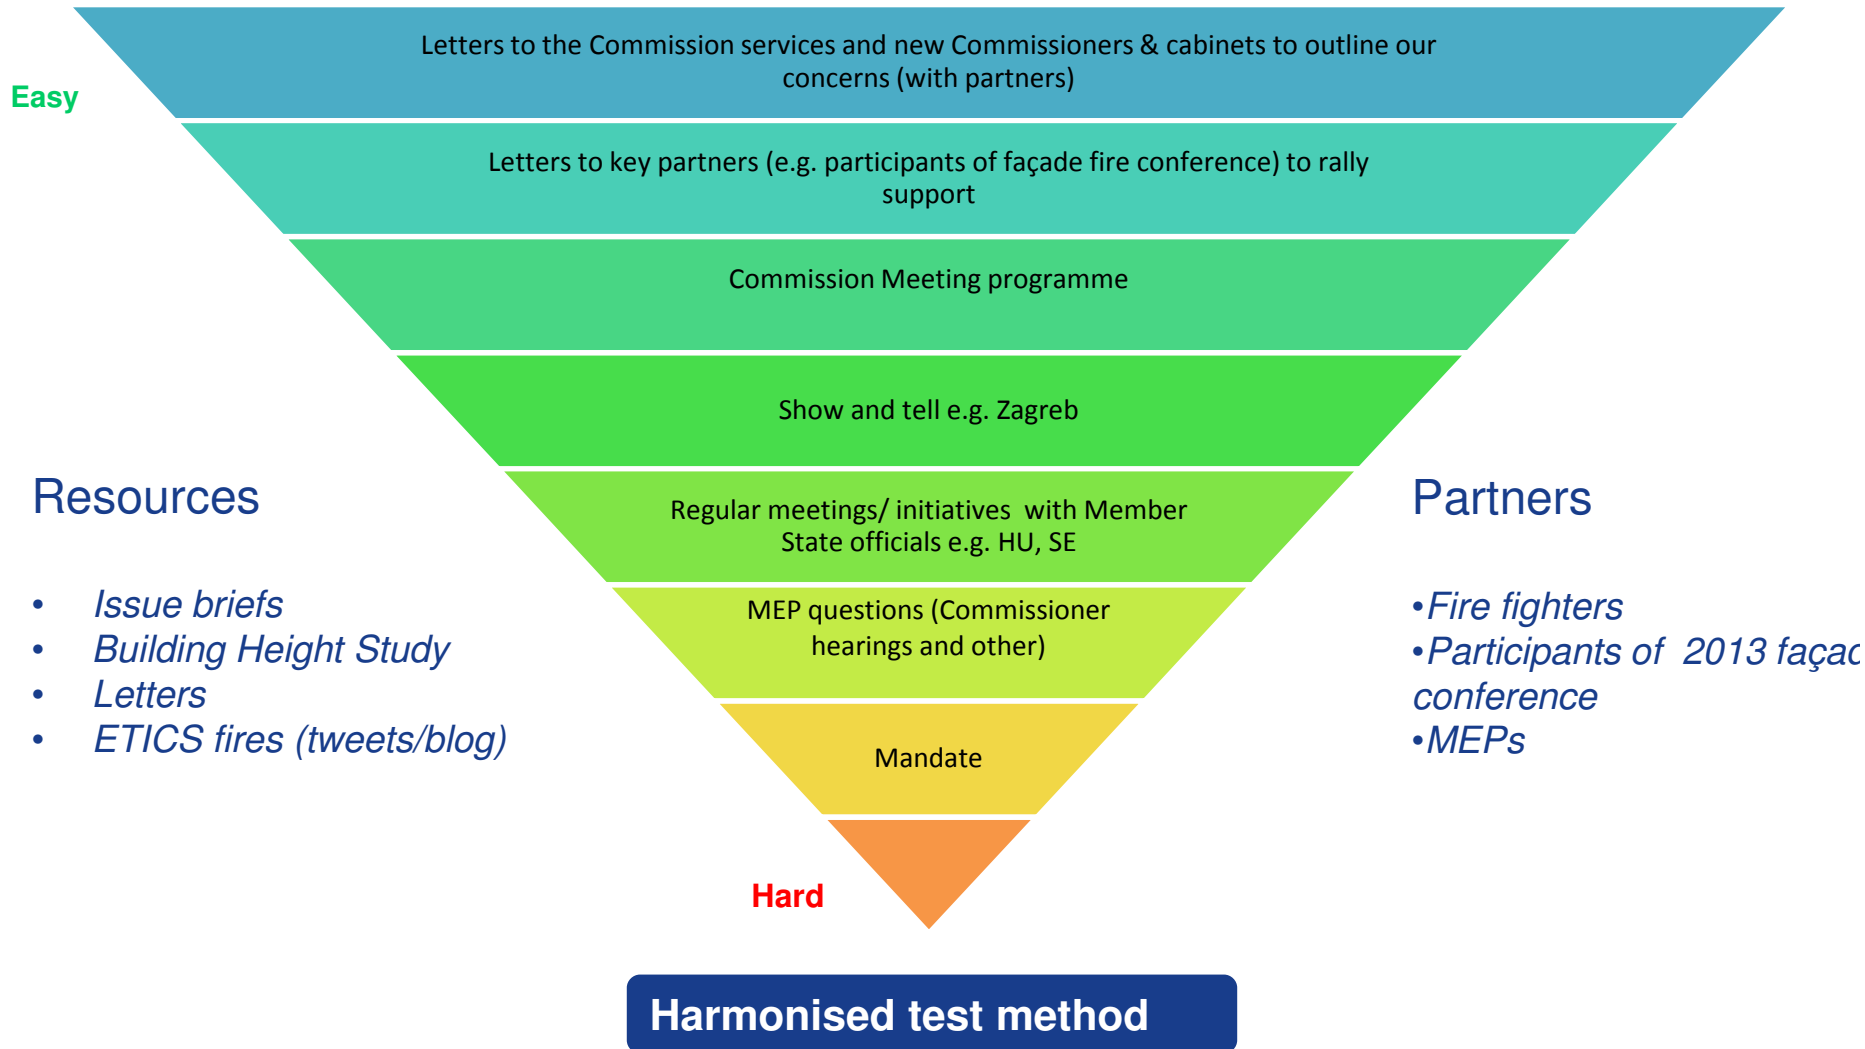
Easy

Letters to the Commission services and new Commissioners & cabinets to outline our concerns (with partners)

Letters to key partners (e.g. participants of façade fire conference) to rally support

Commission Meeting programme

Show and tell e.g. Zagreb

Regular meetings/ initiatives with Member State officials e.g. HU, SE

MEP questions (Commissioner hearings and other)

Mandate

Hard

Resources

- Issue briefs
- Building Height Study
- Letters
- ETICS fires (tweets/blog)

Partners

•Fire fighters
•Participants of 2013 façad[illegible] conference
•MEPs

Harmonised test method